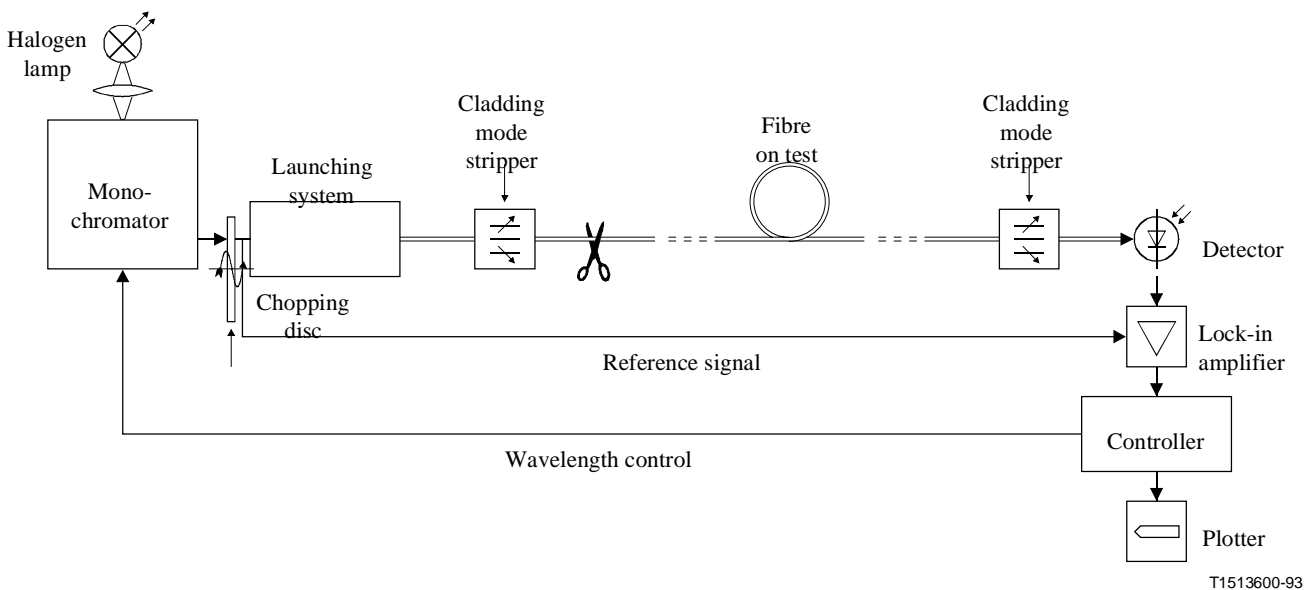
Halogen lamp

Monochromator

Launching system

Cladding mode stripper

Fibre on test

Cladding mode stripper

Detector

Chopping disc

Lock-in amplifier

Reference signal

Controller

Wavelength control

Plotter

T1513600-93